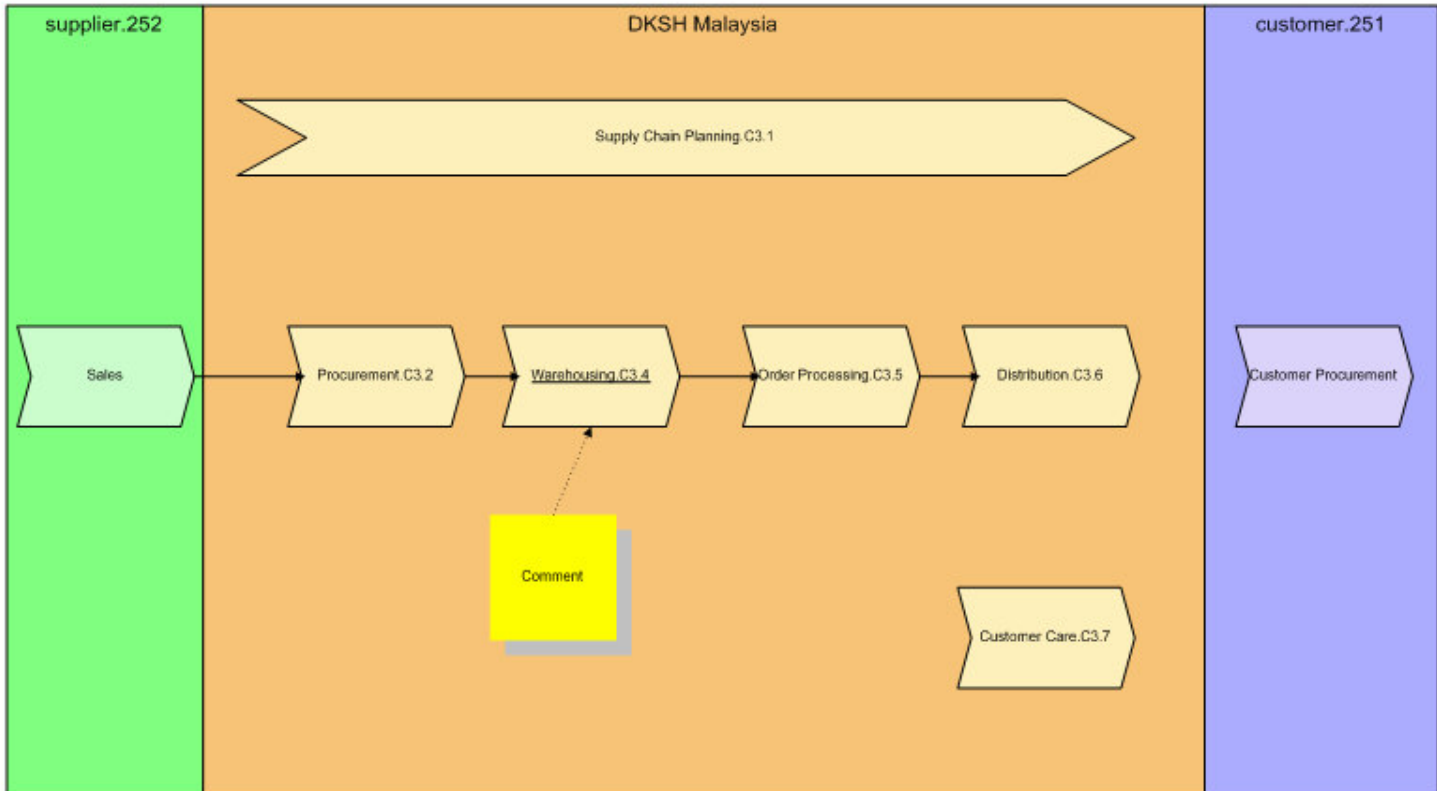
supplier.252

DKSH Malaysia

customer.251

Supply Chain Planning.C3.1

Sales

Procurement.C3.2

Warehousing.C3.4

Order Processing.C3.5

Distribution.C3.6

Customer Procurement

Comment

Customer Care.C3.7